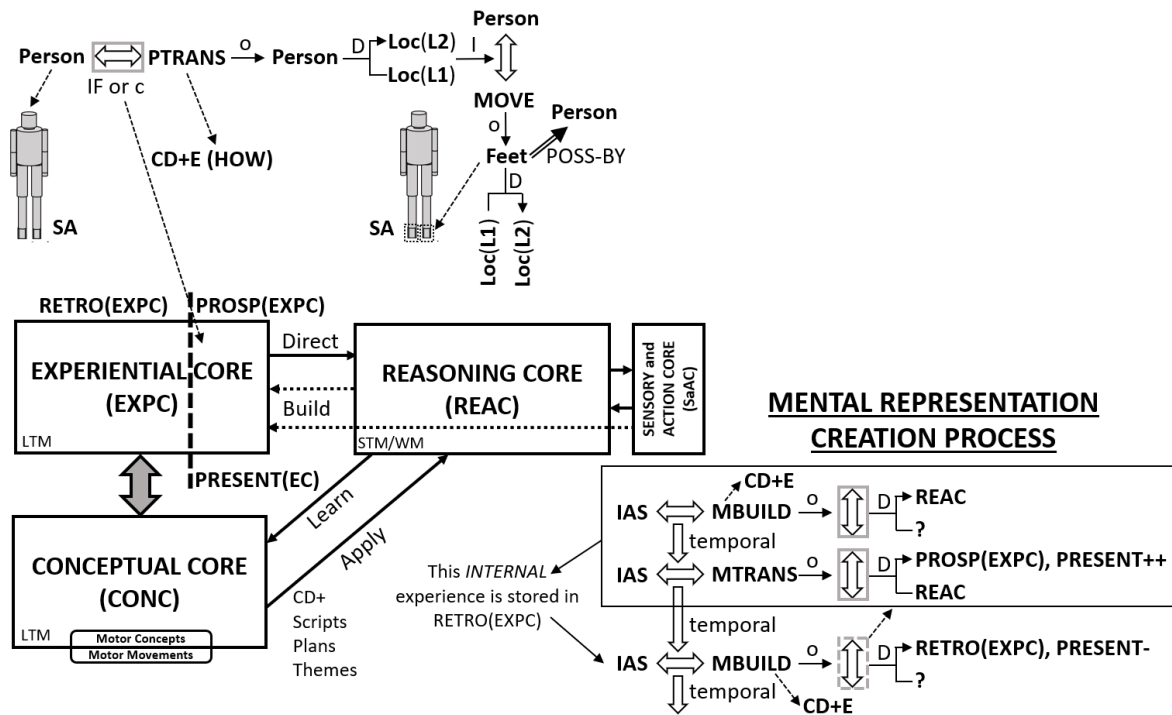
Person
IF or c
PTRANS
o
Person
D
Loc(L2)
Loc(L1)
I
Person
MOVE
o
Person
Feet
POSS-BY
D
Loc(L1)
Loc(L2)
CD+E (HOW)
SA
SA

RETRO(EXPC)
PROSP(EXPC)
EXPERIENTIAL CORE (EXPC)
LTM
Direct
Build
REASONING CORE (REAC)
STM/WM
SENSORY and ACTION CORE (SaAC)
PRESENT(EC)
Learn
Apply
CONCEPTUAL CORE (CONC)
LTM
Motor Concepts
Motor Movements
CD+
Scripts
Plans
Themes

MENTAL REPRESENTATION CREATION PROCESS

CD+E
IAS
MBUILD
o
D
REAC
?
temporal
IAS
MTRANS
o
D
PROSP(EXPC), PRESENT++
REAC
This INTERNAL experience is stored in RETRO(EXPC)
temporal
IAS
MBUILD
o
D
RETRO(EXPC), PRESENT-
?
temporal
CD+E